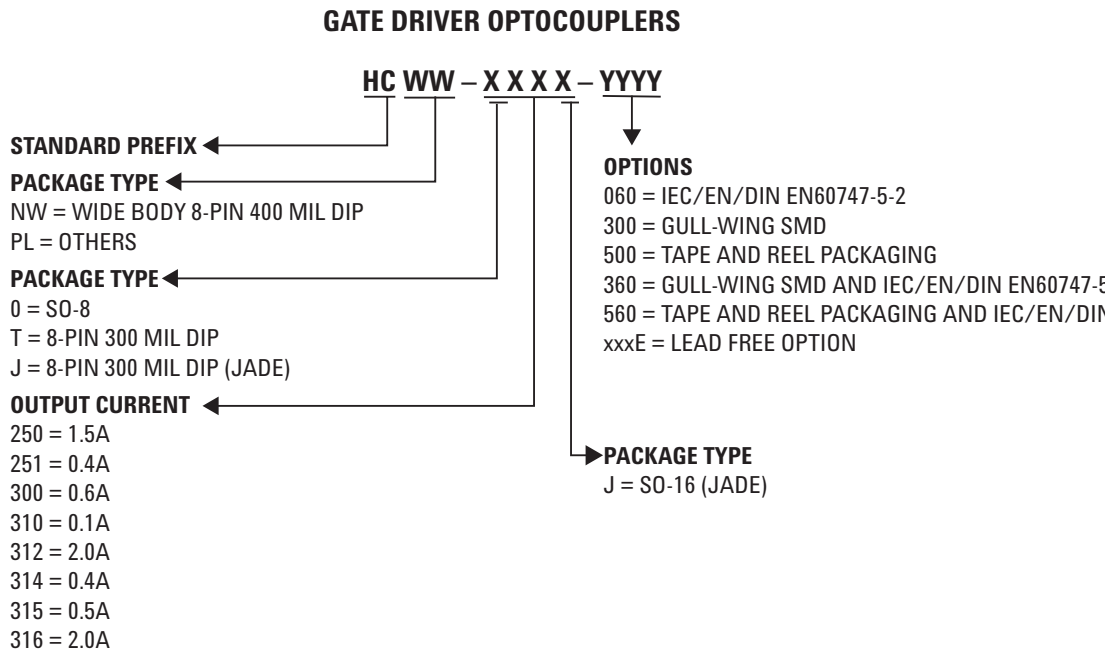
GATE DRIVER OPTOCOUPLERS

HC WW – X X X X – YYYY

STANDARD PREFIX

PACKAGE TYPE
NW = WIDE BODY 8-PIN 400 MIL DIP
PL = OTHERS

PACKAGE TYPE
0 = SO-8
T = 8-PIN 300 MIL DIP
J = 8-PIN 300 MIL DIP (JADE)

OUTPUT CURRENT
250 = 1.5A
251 = 0.4A
300 = 0.6A
310 = 0.1A
312 = 2.0A
314 = 0.4A
315 = 0.5A
316 = 2.0A

OPTIONS
060 = IEC/EN/DIN EN60747-5-2
300 = GULL-WING SMD
500 = TAPE AND REEL PACKAGING
360 = GULL-WING SMD AND IEC/EN/DIN EN60747-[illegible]
560 = TAPE AND REEL PACKAGING AND IEC/EN/DI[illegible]
xxxE = LEAD FREE OPTION

PACKAGE TYPE
J = SO-16 (JADE)